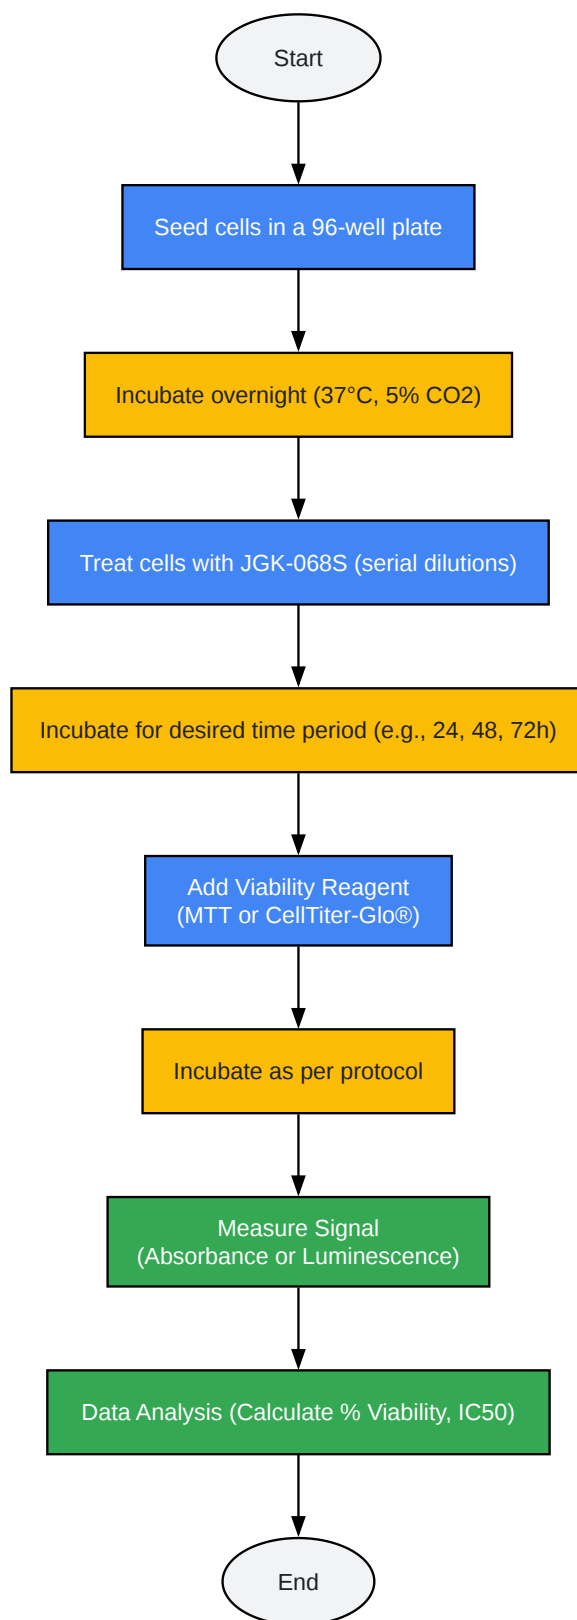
Start

Seed cells in a 96-well plate

Incubate overnight (37°C, 5% CO2)

Treat cells with JGK-068S (serial dilutions)

Incubate for desired time period (e.g., 24, 48, 72h)

Add Viability Reagent
(MTT or CellTiter-Glo®)

Incubate as per protocol

Measure Signal
(Absorbance or Luminescence)

Data Analysis (Calculate % Viability, IC50)

End